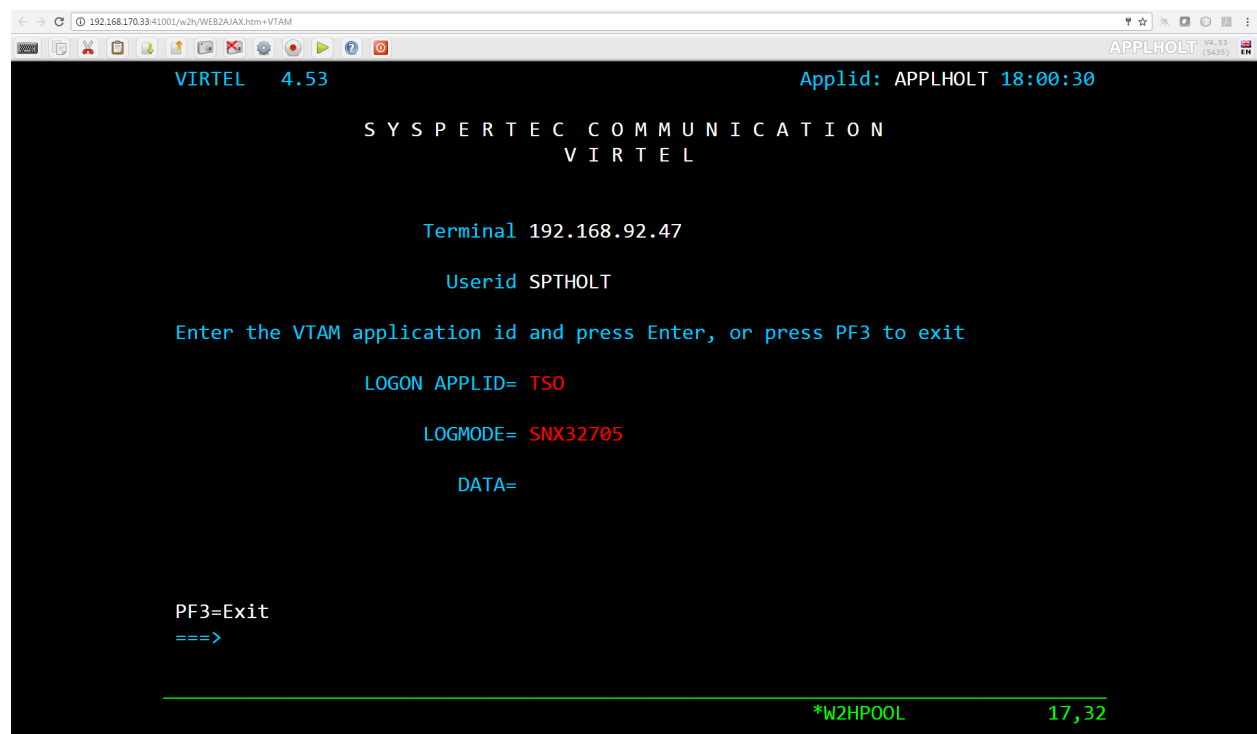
192.168.170.33:41001/w2h/WEB2AJAX.htm+VTAM

APPLHOLT V4.53 (5435) EN

VIRTEL 4.53 Applid: APPLHOLT 18:00:30

S Y S P E R T E C C O M M U N I C A T I O N
V I R T E L

Terminal 192.168.92.47

Userid SPTHOLT

Enter the VTAM application id and press Enter, or press PF3 to exit

LOGON APPLID= TSO

LOGMODE= SNX32705

DATA=

PF3=Exit
===>

*W2HPOOL 17,32